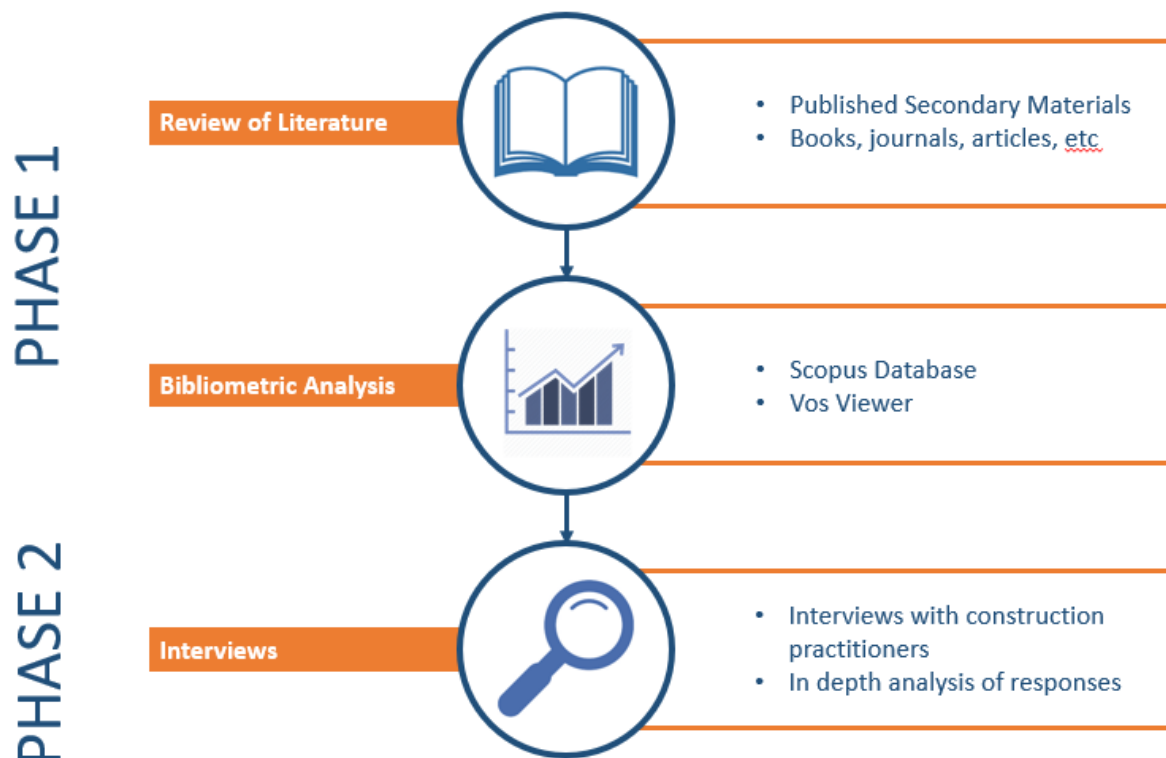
PHASE 1

Review of Literature

• Published Secondary Materials
• Books, journals, articles, etc

Bibliometric Analysis

• Scopus Database
• Vos Viewer

PHASE 2

Interviews

• Interviews with construction practitioners
• In depth analysis of responses